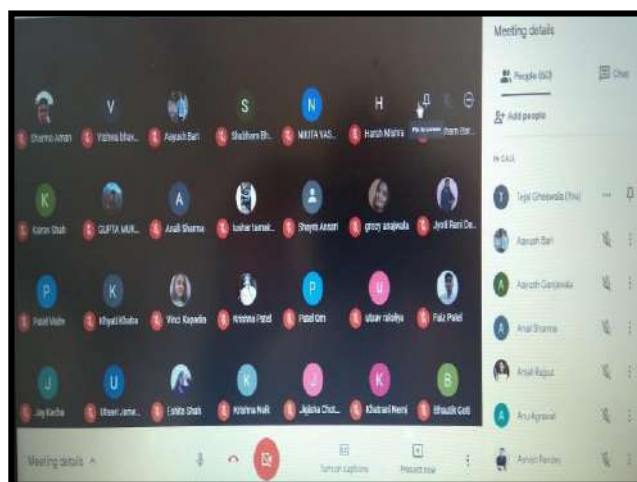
Meeting details

People (60)

Chat

Add people

IN CALL

Tejal Ghelwala (You)

Aayush Bari

Aayush Ganjawala

Anali Sharma

Anjali Rajput

Anu Agrawal

Ayush Pandey

V

S

N

H

K

A

P

K

P

U

J

U

K

J

K

B

Sharma Aman

Vishwa bhav...

Aayush Bari

Shubham Bh...

NIKITA VAS...

Harsh Mistry

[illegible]

Karan Shah

GUPTA MUK...

Anali Sharma

tushar tamak...

Shreya Ansari

grocy anajwala

Jyoti Rani De...

Patel Vishv

Khyati Khatra

Vinci Kapadia

Krishna Patel

Patel Om

utsav raloliya

Faiz Patel

Jay Kacha

Vivaan Jame...

Eshita Shah

Krishna Naik

Jaiksha Chot...

Khubrani Nemi

Bhautik Goti

Meeting details

Turn on captions

Present now